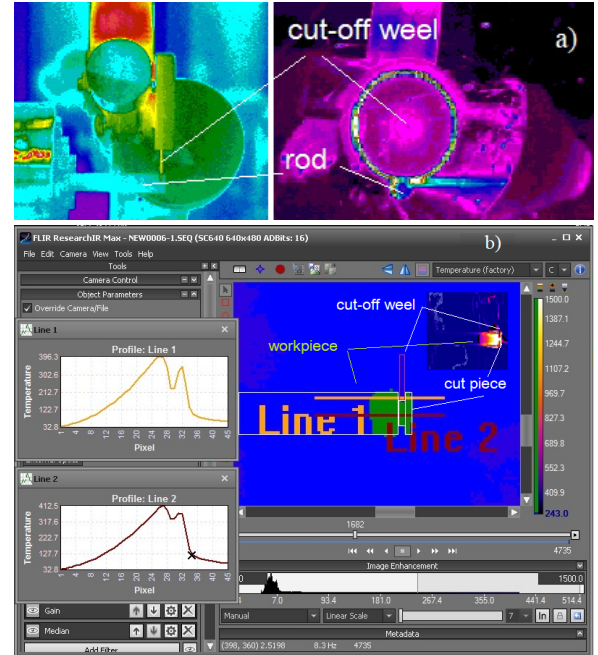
cut-off weel
a)
rod

FLIR ResearchIR Max - NEW0006-1.SEQ (SC640 640x480 ADBits: 16)
b)
File Edit Camera View Tools Help
Tools
Camera Control
Object Parameters
Override Camera/File
Temperature (factory)
C

Line 1
Profile: Line 1
396.3
302.6
212.7
122.7
32.8
Temperature
1 4 8 12 16 20 24 28 32 36 40 45
Pixel

Line 2
Profile: Line 2
412.5
317.6
222.7
127.7
32.8
Temperature
1 4 8 12 16 20 24 28 32 36 40 45
Pixel

cut-off weel
workpiece
cut piece
Line 1
Line 2

1500.0
1387.1
1244.7
1107.2
969.7
827.3
689.8
552.3
409.9
243.0

1682
4735

Image Enhancement
1500.0
7.0
93.4
181.0
267.4
355.0
441.4
514.4
Manual
Linear Scale
7
Gain
Median
Add Filter
Metadata
(398, 360) 2.5198
8.3 Hz
4735